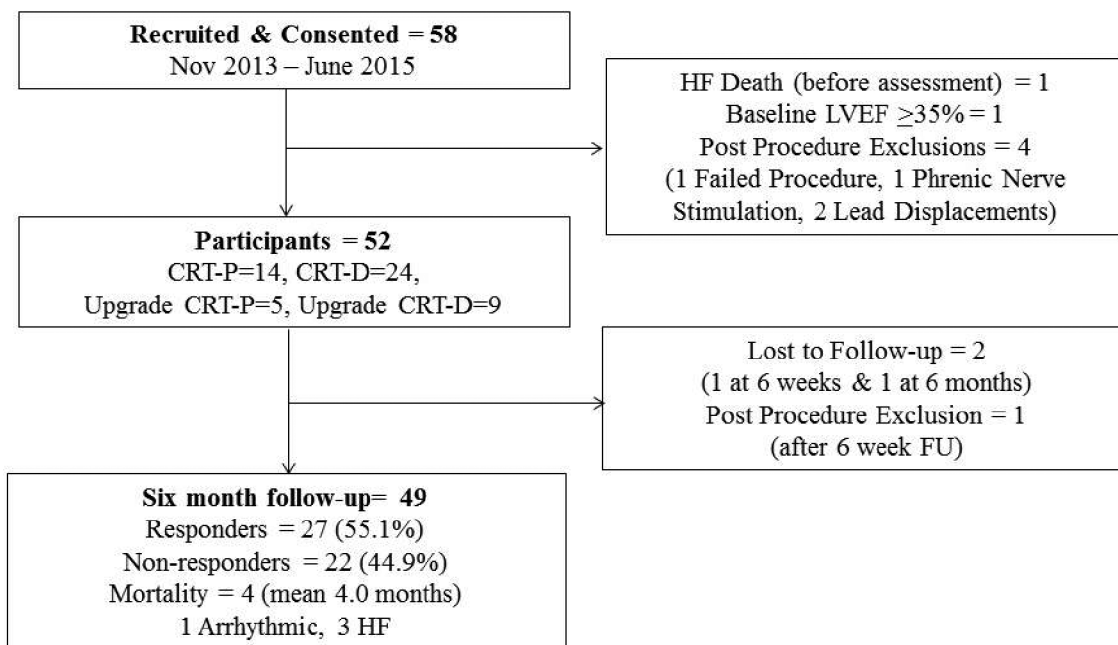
**Recruited & Consented = 58**
Nov 2013 – June 2015

HF Death (before assessment) = 1
Baseline LVEF $\geq$35% = 1
Post Procedure Exclusions = 4
(1 Failed Procedure, 1 Phrenic Nerve Stimulation, 2 Lead Displacements)

**Participants = 52**
CRT-P=14, CRT-D=24,
Upgrade CRT-P=5, Upgrade CRT-D=9

Lost to Follow-up = 2
(1 at 6 weeks & 1 at 6 months)
Post Procedure Exclusion = 1
(after 6 week FU)

**Six month follow-up= 49**
Responders = 27 (55.1%)
Non-responders = 22 (44.9%)
Mortality = 4 (mean 4.0 months)
1 Arrhythmic, 3 HF